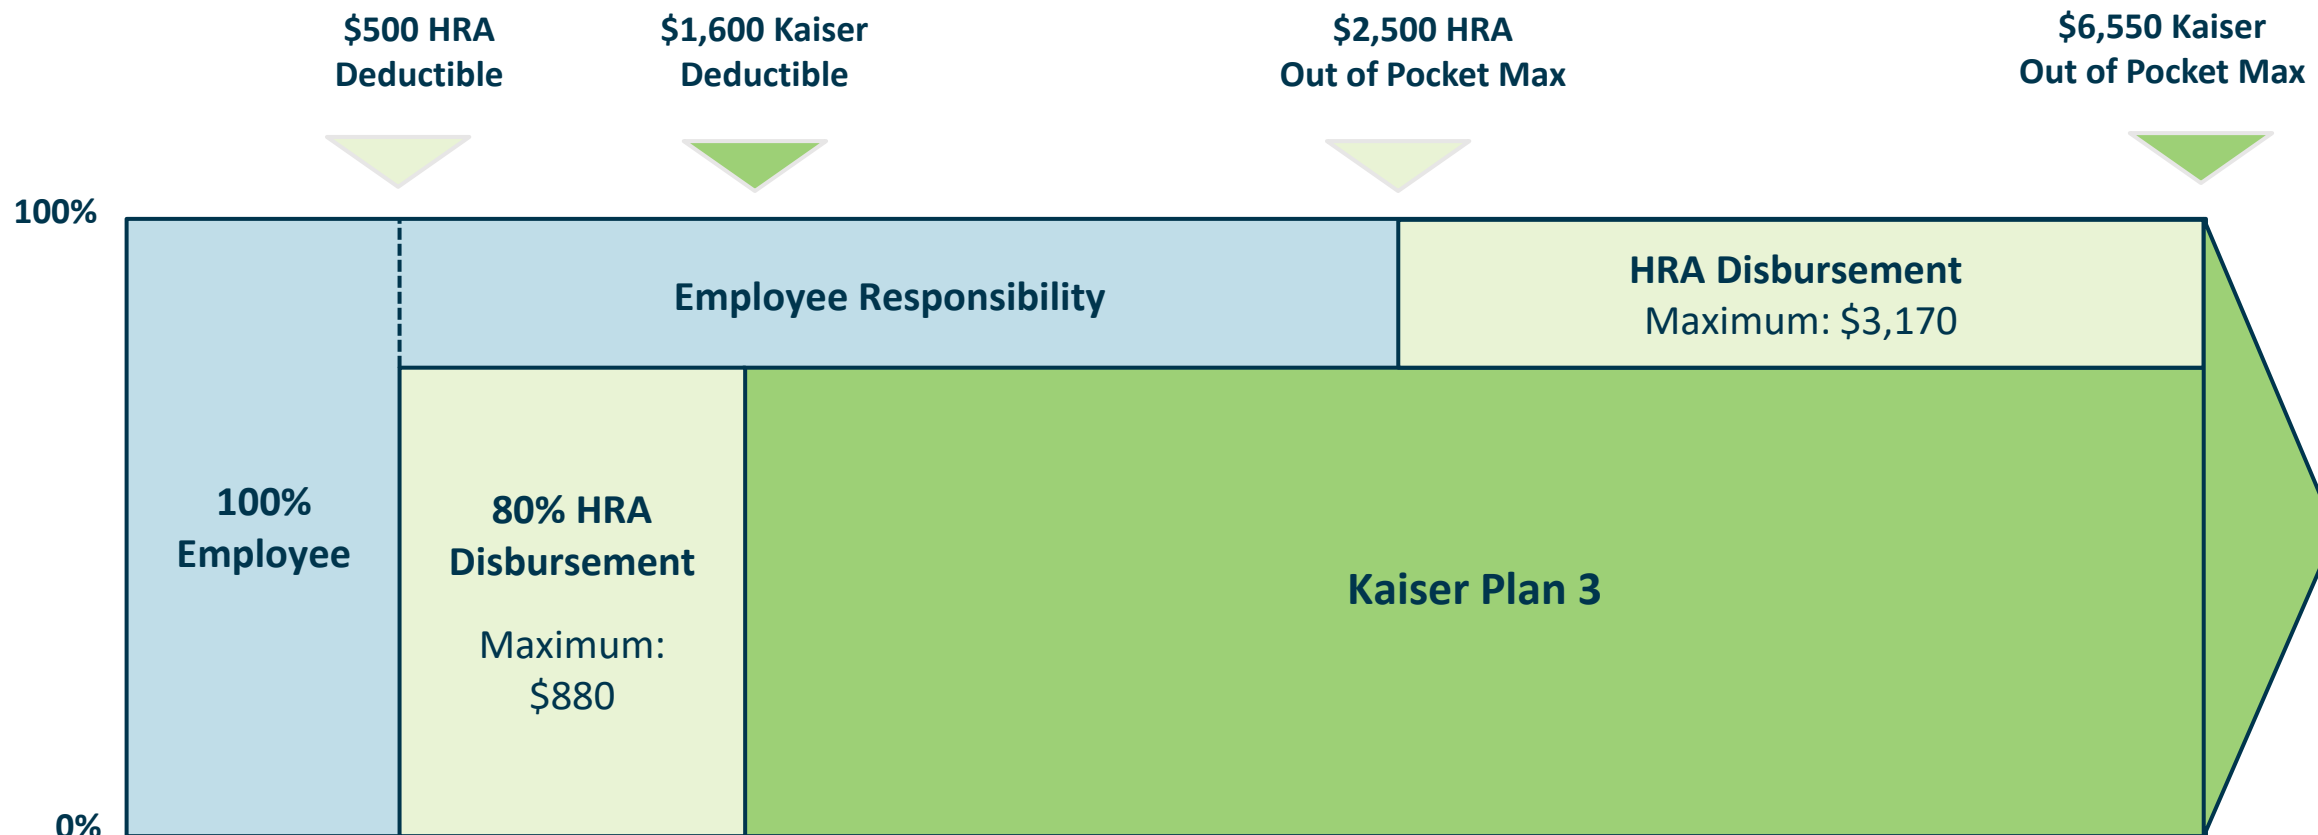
$500 HRA Deductible

$1,600 Kaiser Deductible

$2,500 HRA Out of Pocket Max

$6,550 Kaiser Out of Pocket Max

100%

Employee Responsibility

HRA Disbursement
Maximum: $3,170

100% Employee

80% HRA Disbursement

Maximum: $880

Kaiser Plan 3

0%